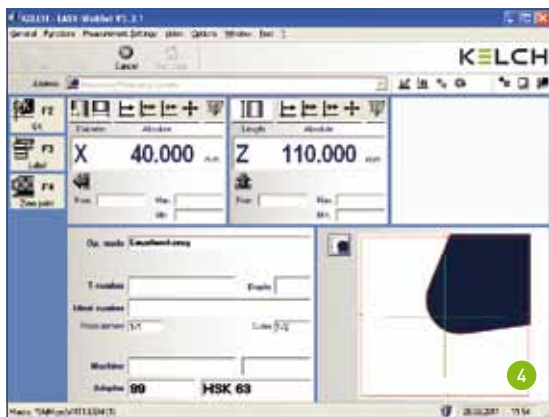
KELCH - EASY-Wizard V1.2.1

General Functions Measurement Settings View Options Window Test ?

Cancel

KELCH

Adapter

F2

F3

Label

F4

Zero point

Diameter Absolute

X 40.000 mm

From Max.

Min.

Length Absolute

Z 110.000 mm

From Max.

Min.

Op. mode

T number

Empty

Ident number

Min. Max.

Machine

Adapter 99 HSK 63

4

28.03.2011 11:54